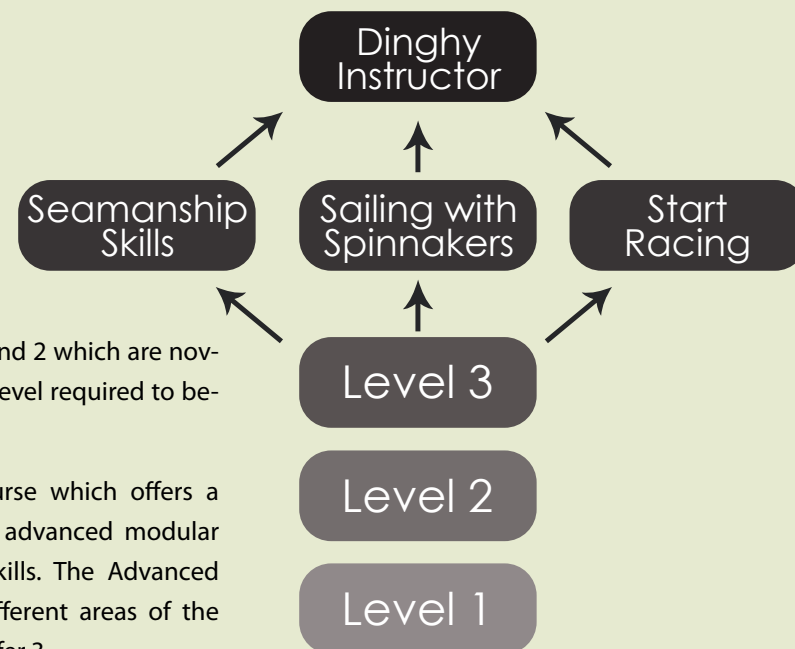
Dinghy Instructor

Seamanship Skills

Sailing with Spinnakers

Start Racing

nd 2 which are nov-
evel required to be-

Level 3

rse which offers a
advanced modular
kills. The Advanced
fferent areas of the
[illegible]

Level 2

Level 1